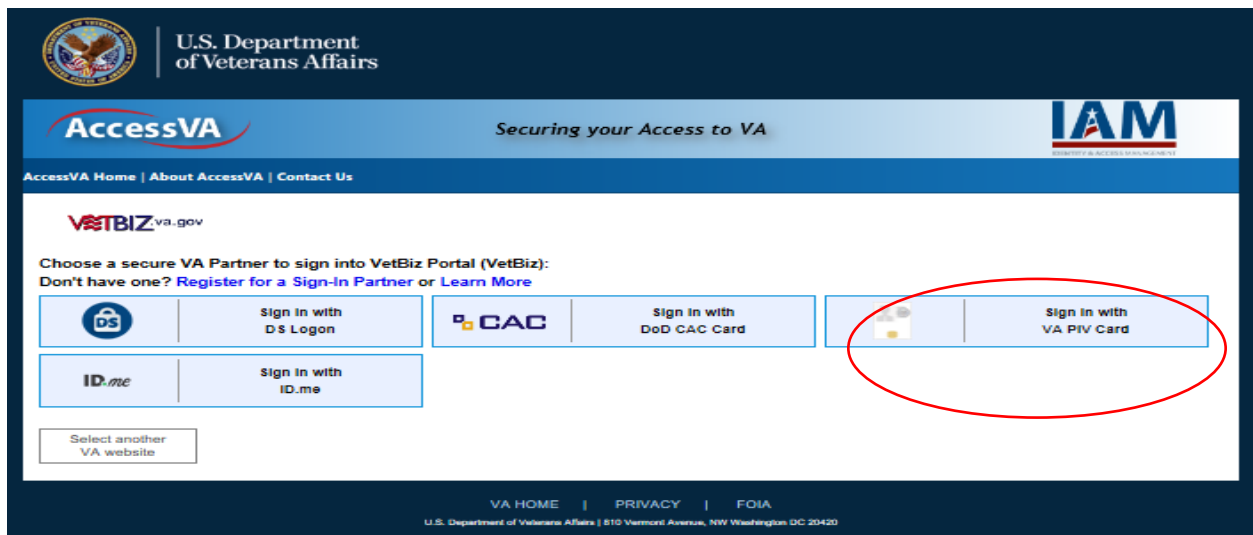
U.S. Department of Veterans Affairs

AccessVA

Securing your Access to VA

IAM

AccessVA Home | About AccessVA | Contact Us

VETBIZ va.gov

Choose a secure VA Partner to sign into VetBiz Portal (VetBiz):
Don't have one? Register for a Sign-In Partner or Learn More

DS Sign in with DS Logon

CAC Sign in with DoD CAC Card

Sign in with VA PIV Card

ID.me Sign in with ID.me

Select another VA website

VA HOME | PRIVACY | FOIA

U.S. Department of Veterans Affairs | 810 Vermont Avenue, NW Washington DC 20420